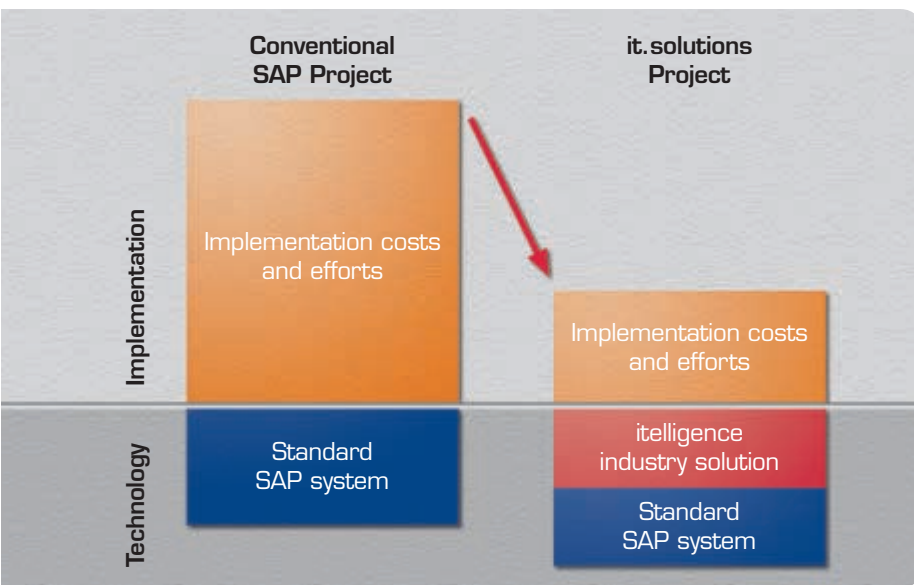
Conventional SAP Project

it.solutions Project

Implementation

Implementation costs and efforts

Implementation costs and efforts

Technology

Standard SAP system

itelligence industry solution

Standard SAP system